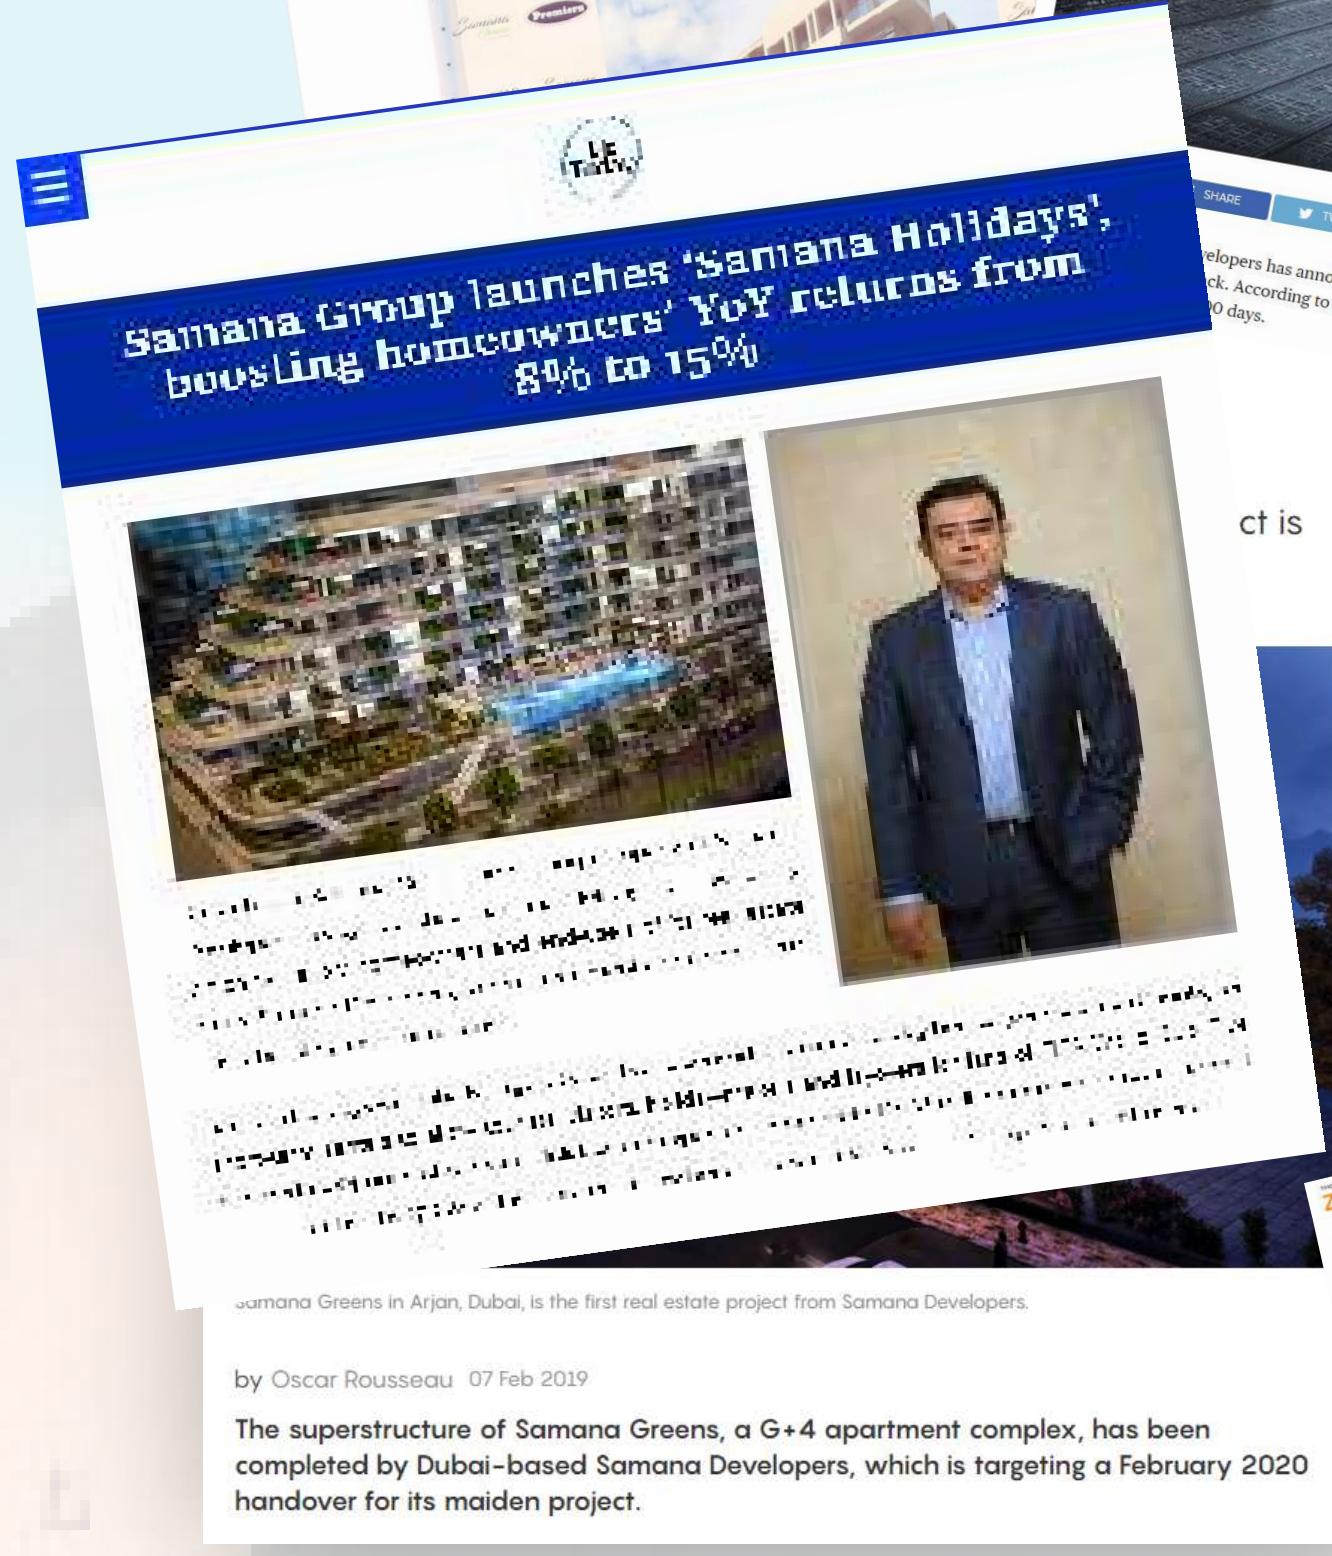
Premiers

UAE Today

Samana Group launches 'Samana Holidays', boosting homeowners' YoY returns from 8% to 15%

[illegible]

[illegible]

SHARE

elopers has anno
ck. According to
0 days.

ct is

Samana Greens in Arjan, Dubai, is the first real estate project from Samana Developers.

by Oscar Rousseau 07 Feb 2019

The superstructure of Samana Greens, a G+4 apartment complex, has been completed by Dubai-based Samana Developers, which is targeting a February 2020 handover for its maiden project.